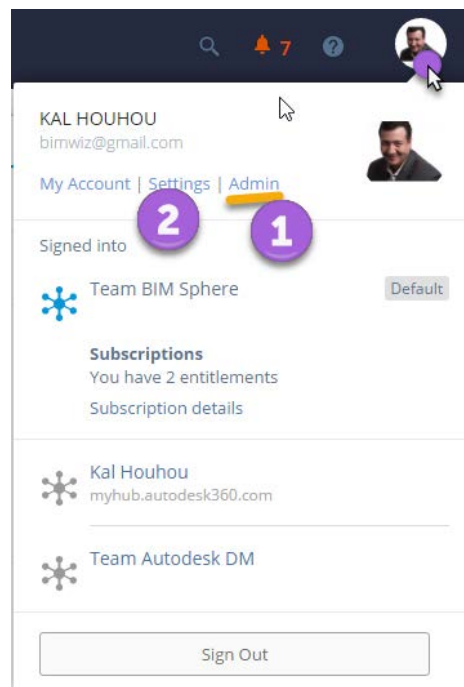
7

KAL HOUHOU
bimwiz@gmail.com

My Account | Settings | Admin

2
1

Signed into

Team BIM Sphere
Default

Subscriptions
You have 2 entitlements
Subscription details

Kal Houhou
myhub.autodesk360.com

Team Autodesk DM

Sign Out